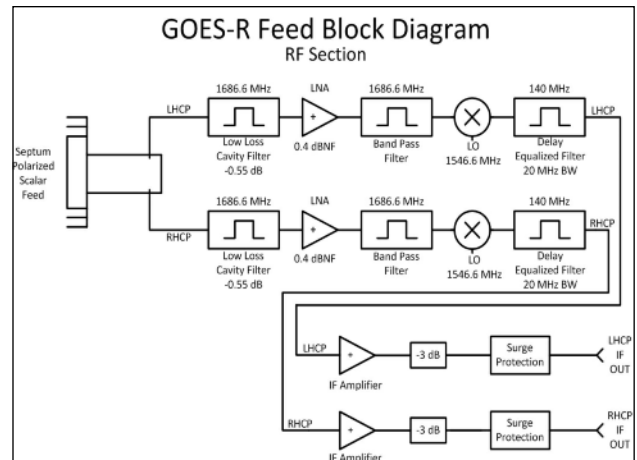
GOES-R Feed Block Diagram
RF Section

Septum Polarized Scalar Feed

LHCP
1686.6 MHz
Low Loss Cavity Filter -0.55 dB
LNA
0.4 dBNF
1686.6 MHz
Band Pass Filter
LO 1546.6 MHz
140 MHz
Delay Equalized Filter 20 MHz BW
LHCP

RHCP
1686.6 MHz
Low Loss Cavity Filter -0.55 dB
LNA
0.4 dBNF
1686.6 MHz
Band Pass Filter
LO 1546.6 MHz
140 MHz
Delay Equalized Filter 20 MHz BW
RHCP

LHCP
IF Amplifier
-3 dB
Surge Protection
LHCP IF OUT

RHCP
IF Amplifier
-3 dB
Surge Protection
RHCP IF OUT